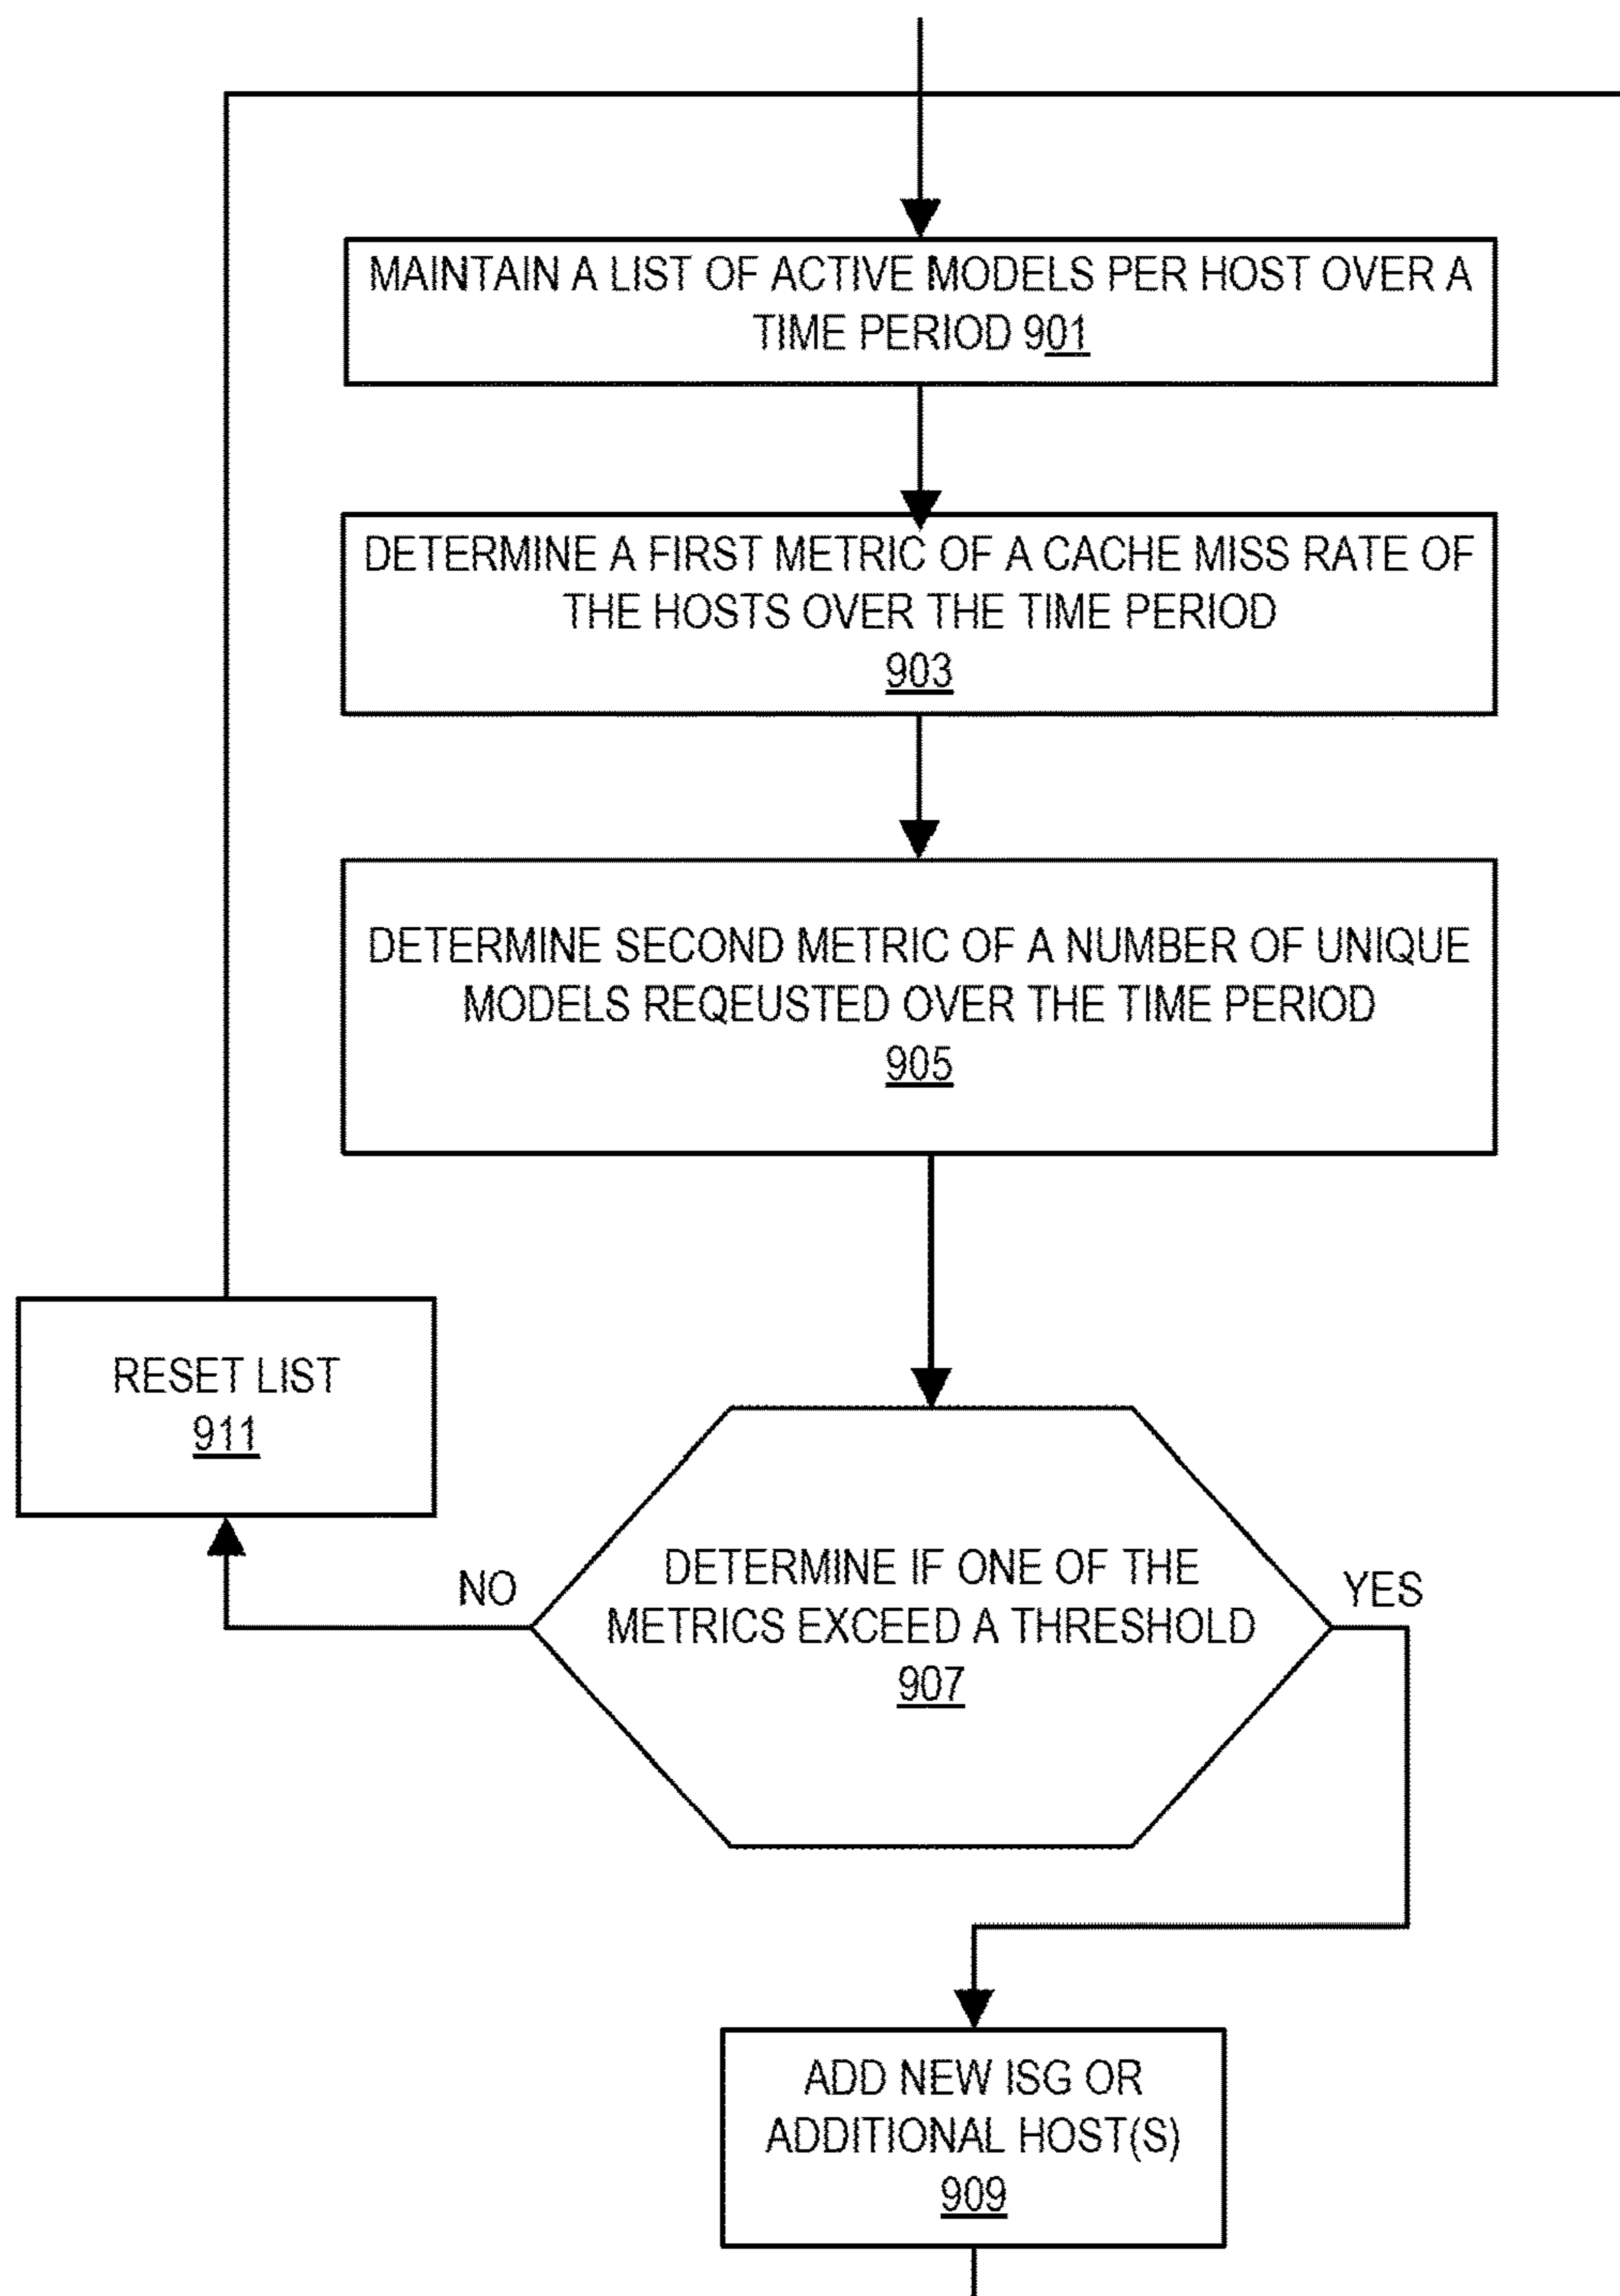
MAINTAIN A LIST OF ACTIVE MODELS PER HOST OVER A TIME PERIOD 901

DETERMINE A FIRST METRIC OF A CACHE MISS RATE OF THE HOSTS OVER THE TIME PERIOD
903

DETERMINE SECOND METRIC OF A NUMBER OF UNIQUE MODELS REQEUSTED OVER THE TIME PERIOD
905

RESET LIST
911

NO

DETERMINE IF ONE OF THE METRICS EXCEED A THRESHOLD
907

YES

ADD NEW ISG OR ADDITIONAL HOST(S)
909